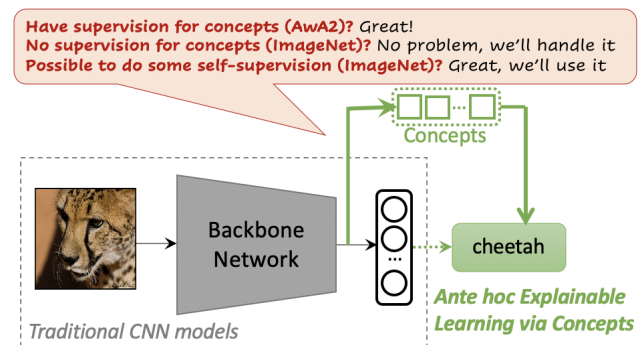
Have supervision for concepts (AwA2)? Great!
No supervision for concepts (ImageNet)? No problem, we'll handle it
Possible to do some self-supervision (ImageNet)? Great, we'll use it

...

Concepts

Backbone Network

...

cheetah

Traditional CNN models

Ante hoc Explainable Learning via Concepts